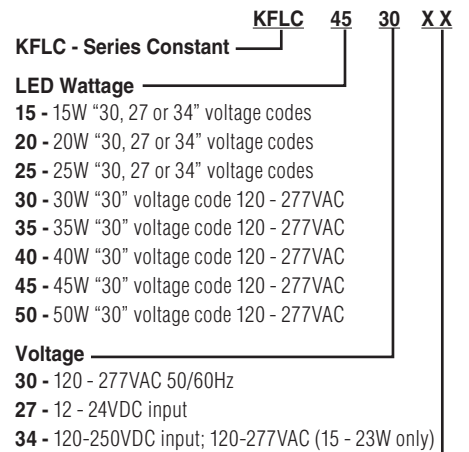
KFLC 45 30 X X

KFLC - Series Constant

LED Wattage

15 - 15W “30, 27 or 34” voltage codes
20 - 20W “30, 27 or 34” voltage codes
25 - 25W “30, 27 or 34” voltage codes
30 - 30W “30” voltage code 120 - 277VAC
35 - 35W “30” voltage code 120 - 277VAC
40 - 40W “30” voltage code 120 - 277VAC
45 - 45W “30” voltage code 120 - 277VAC
50 - 50W “30” voltage code 120 - 277VAC

Voltage

30 - 120 - 277VAC 50/60Hz
27 - 12 - 24VDC input
34 - 120-250VDC input; 120-277VAC (15 - 23W only)